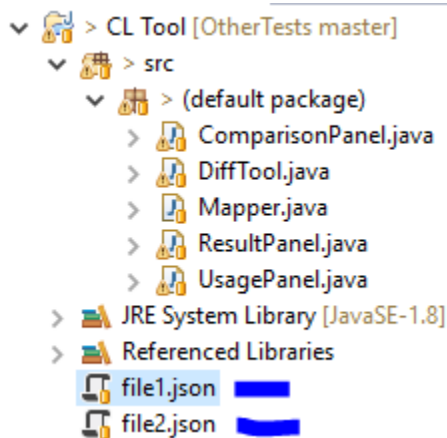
> CL Tool [OtherTests master]
> src
> (default package)
> ComparisonPanel.java
> DiffTool.java
> Mapper.java
> ResultPanel.java
> UsagePanel.java
> JRE System Library [JavaSE-1.8]
> Referenced Libraries
file1.json
file2.json